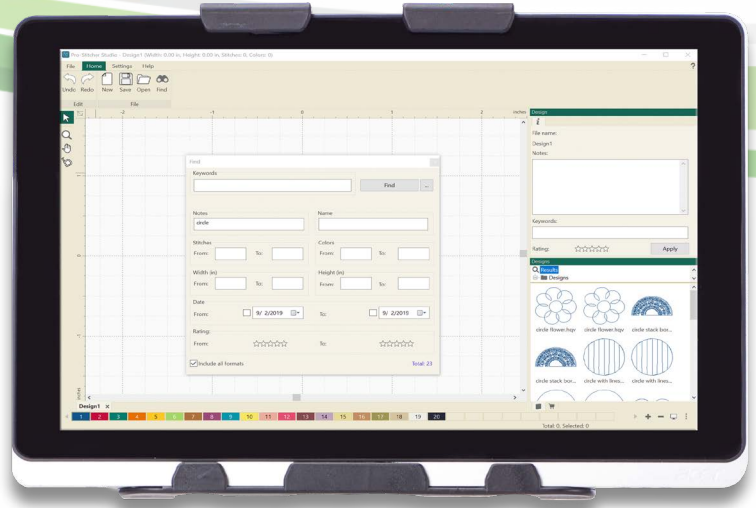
Pro-Stitcher Studio - Design1 (Width: 0.00 in, Height: 0.00 in, Stitches: 0, Colors: 0)

File Home Settings Help

Undo Redo New Save Open Find

Edit File

inches

-2 -1 0 1 2

Find

Keywords

Find

Notes

circle

Name

Stitches

From: To:

Colors

From: To:

Width (in)

From: To:

Height (in)

From: To:

Date

From: 9/ 2/2019

To: 9/ 2/2019

Rating

From: To:

Include all formats

Total: 23

Design

File name:

Design1

Notes:

Keywords:

Rating:

Apply

Designs

Results

Designs

circle flower.hqv circle flower.hqv circle stack bor...

circle stack bor... circle with lines... circle with lines...

Design1

1 2 3 4 5 6 7 8 9 10 11 12 13 14 15 16 17 18 19 20

Total: 0, Selected: 0